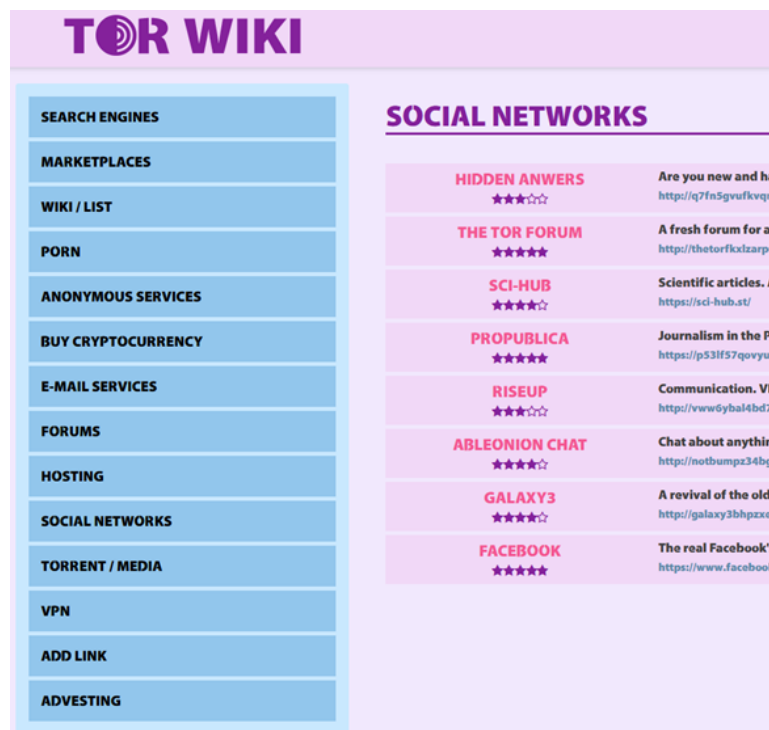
TOR WIKI

SEARCH ENGINES
MARKETPLACES
WIKI / LIST
PORN
ANONYMOUS SERVICES
BUY CRYPTOCURRENCY
E-MAIL SERVICES
FORUMS
HOSTING
SOCIAL NETWORKS
TORRENT / MEDIA
VPN
ADD LINK
ADVESTING

SOCIAL NETWORKS

| | |
|---|---|
| HIDDEN ANWERS ★★★☆☆ | Are you new and h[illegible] http://q7fn5gvufkvq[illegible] |
| THE TOR FORUM ★★★★★ | A fresh forum for a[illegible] http://thetorfkxlzarp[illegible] |
| SCI-HUB ★★★★☆ | Scientific articles. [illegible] https://sci-hub.st/ |
| PROPUBLICA ★★★★★ | Journalism in the P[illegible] https://p53lf57qovyu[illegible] |
| RISEUP ★★★☆☆ | Communication. V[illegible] http://vww6ybal4bd7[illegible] |
| ABLEONION CHAT ★★★★☆ | Chat about anythi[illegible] http://notbumpz34bg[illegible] |
| GALAXY3 ★★★★☆ | A revival of the old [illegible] http://galaxy3bhpzxe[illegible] |
| FACEBOOK ★★★★★ | The real Facebook'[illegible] https://www.faceboo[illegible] |